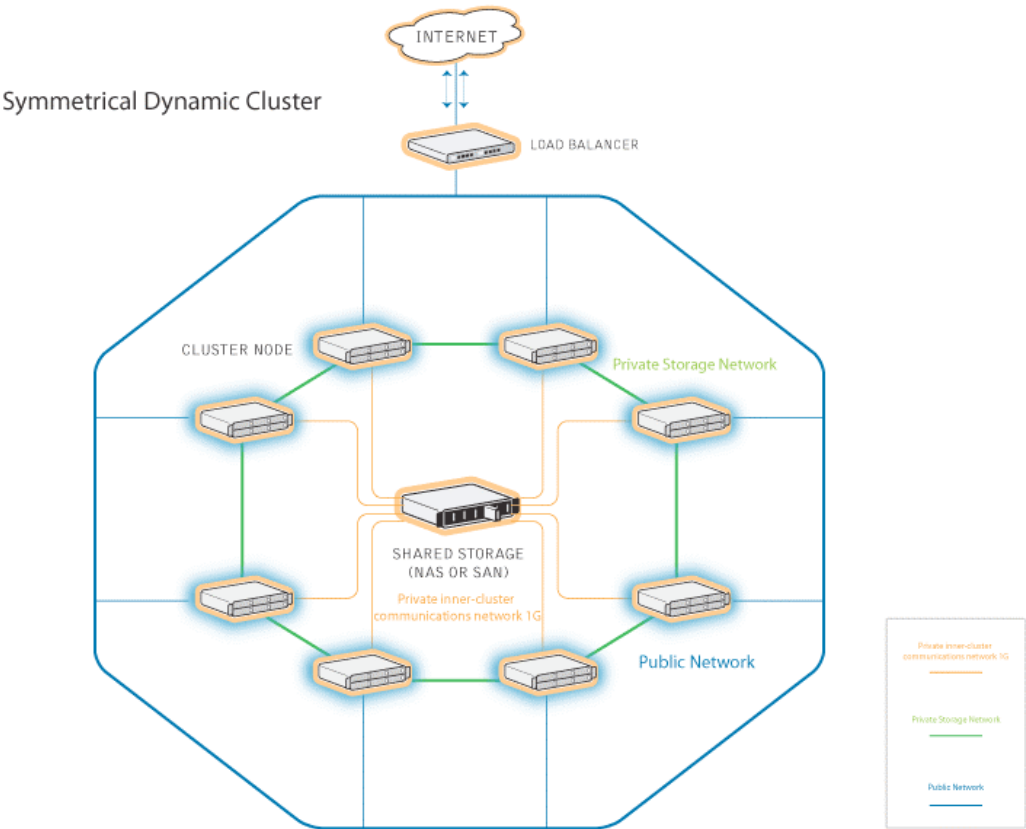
INTERNET

Symmetrical Dynamic Cluster

LOAD BALANCER

CLUSTER NODE

Private Storage Network

SHARED STORAGE (NAS OR SAN)

Private inner-cluster communications network 1G

Public Network

Private inner-cluster communications network 1G

Private Storage Network

Public Network